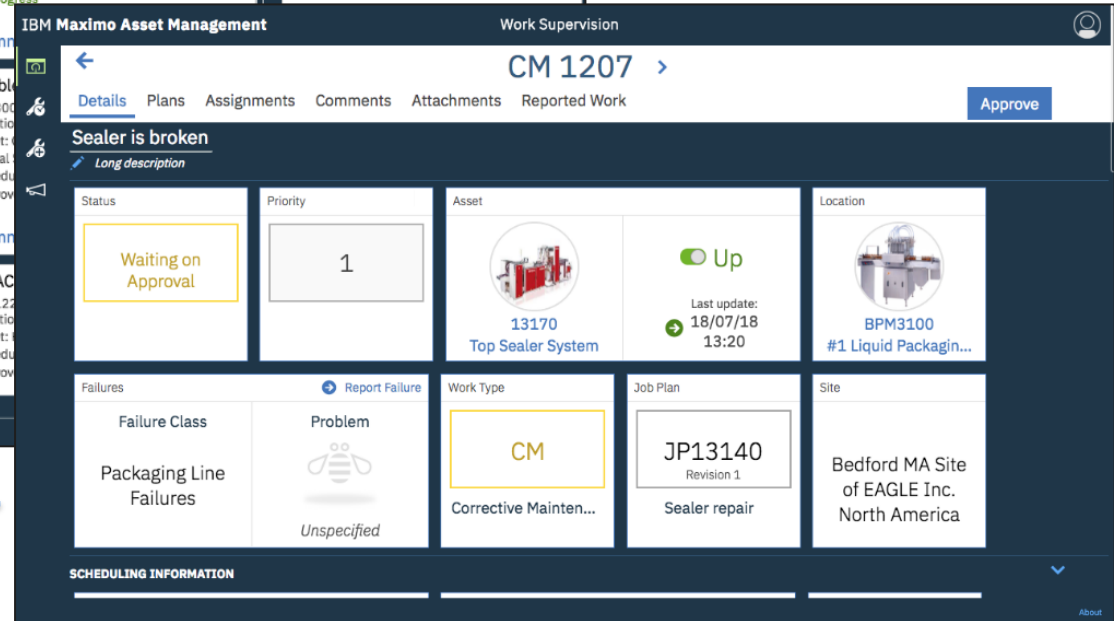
IBM Maximo Asset Management

Work Supervision

CM 1207

Details Plans Assignments Comments Attachments Reported Work

Approve

Sealer is broken

Long description

Status

Waiting on Approval

Priority

1

Asset

13170
Top Sealer System

Up

Last update:
18/07/18
13:20

Location

BPM3100
#1 Liquid Packagin...

Failures

Report Failure

Failure Class

Packaging Line Failures

Problem

Unspecified

Work Type

CM

Corrective Mainten...

Job Plan

JP13140
Revision 1

Sealer repair

Site

Bedford MA Site of EAGLE Inc. North America

SCHEDULING INFORMATION

About